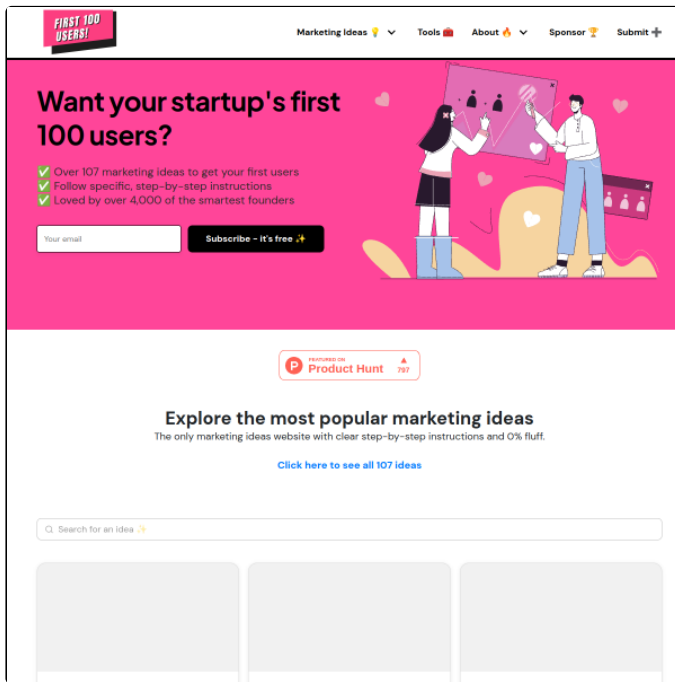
FIRST 100 USERS!

Marketing Ideas 💡 Tools 🧰 About 🔥 Sponsor 🏆 Submit ➕

Want your startup's first 100 users?

✅ Over 107 marketing ideas to get your first users
✅ Follow specific, step-by-step instructions
✅ Loved by over 4,000 of the smartest founders

Your email

Subscribe - it's free ✨

FEATURED ON Product Hunt 797

Explore the most popular marketing ideas

The only marketing ideas website with clear step-by-step instructions and 0% fluff.

Click here to see all 107 ideas

Search for an idea ✨